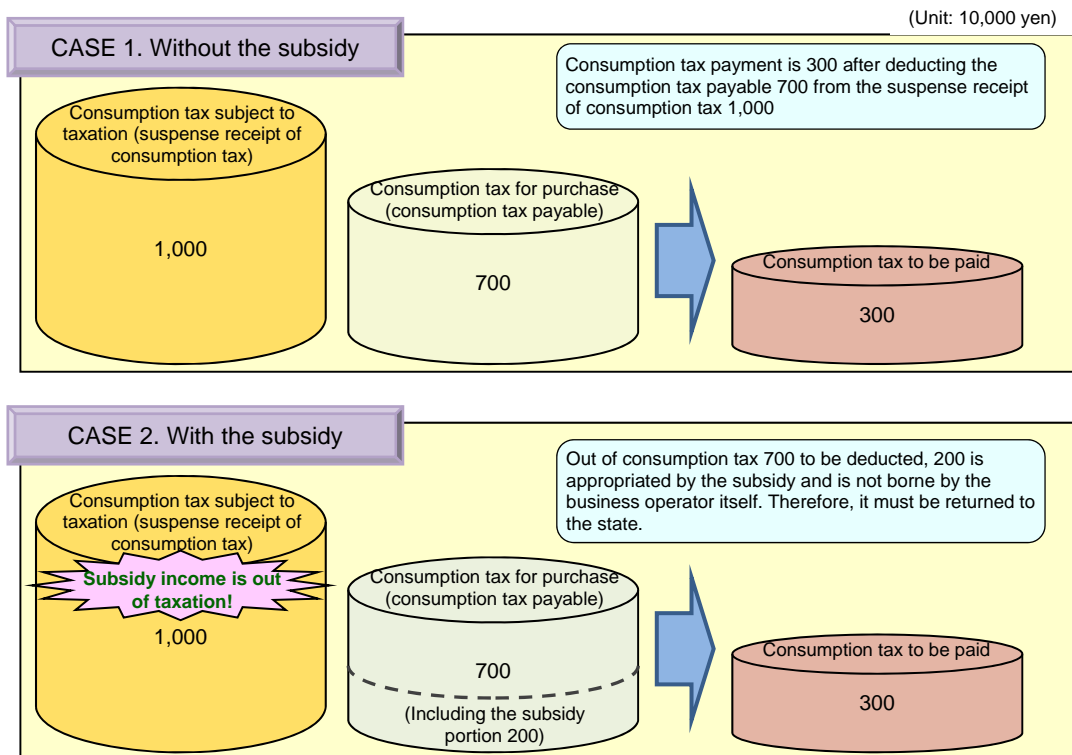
(Unit: 10,000 yen)

CASE 1. Without the subsidy

Consumption tax payment is 300 after deducting the consumption tax payable 700 from the suspense receipt of consumption tax 1,000

Consumption tax subject to taxation (suspense receipt of consumption tax)

1,000

Consumption tax for purchase (consumption tax payable)

700

Consumption tax to be paid

300

CASE 2. With the subsidy

Out of consumption tax 700 to be deducted, 200 is appropriated by the subsidy and is not borne by the business operator itself. Therefore, it must be returned to the state.

Consumption tax subject to taxation (suspense receipt of consumption tax)

Subsidy income is out of taxation!

1,000

Consumption tax for purchase (consumption tax payable)

700

(Including the subsidy portion 200)

Consumption tax to be paid

300